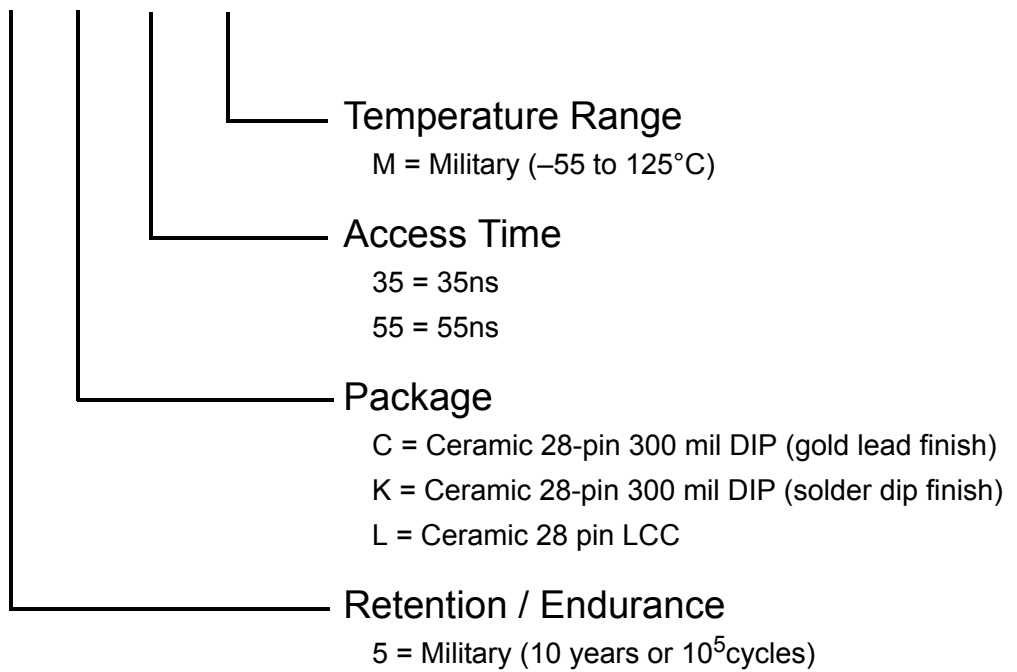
Temperature Range
M = Military (–55 to 125°C)

Access Time
35 = 35ns
55 = 55ns

Package
C = Ceramic 28-pin 300 mil DIP (gold lead finish)
K = Ceramic 28-pin 300 mil DIP (solder dip finish)
L = Ceramic 28 pin LCC

Retention / Endurance
5 = Military (10 years or $10^5$cycles)